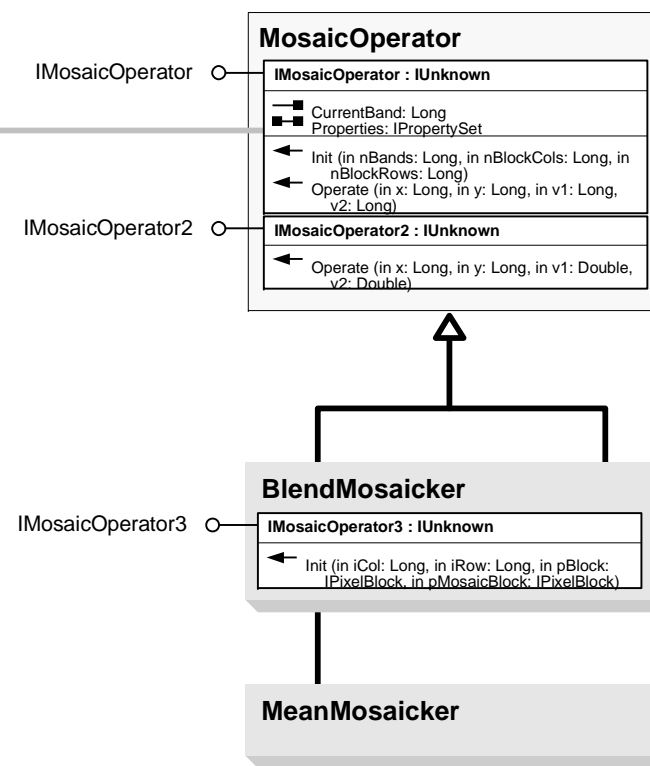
MosaicOperator

IMosaicOperator

IMosaicOperator : IUnknown

CurrentBand: Long
Properties: IPropertySet

Init (in nBands: Long, in nBlockCols: Long, in nBlockRows: Long)
Operate (in x: Long, in y: Long, in v1: Long, v2: Long)

IMosaicOperator2

IMosaicOperator2 : IUnknown

Operate (in x: Long, in y: Long, in v1: Double, v2: Double)

BlendMosaicker

IMosaicOperator3

IMosaicOperator3 : IUnknown

Init (in iCol: Long, in iRow: Long, in pBlock: IPixelBlock, in pMosaicBlock: IPixelBlock)

MeanMosaicker